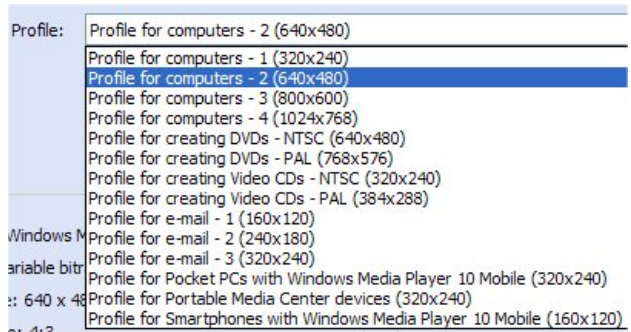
Profile: Profile for computers - 2 (640x480)

Profile for computers - 1 (320x240)
Profile for computers - 2 (640x480)
Profile for computers - 3 (800x600)
Profile for computers - 4 (1024x768)
Profile for creating DVDs - NTSC (640x480)
Profile for creating DVDs - PAL (768x576)
Profile for creating Video CDs - NTSC (320x240)
Profile for creating Video CDs - PAL (384x288)
Profile for e-mail - 1 (160x120)
Profile for e-mail - 2 (240x180)
Profile for e-mail - 3 (320x240)
Profile for Pocket PCs with Windows Media Player 10 Mobile (320x240)
Profile for Portable Media Center devices (320x240)
Profile for Smartphones with Windows Media Player 10 Mobile (160x120)

Windows M
ariable bitr
e: 640 x 48
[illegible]